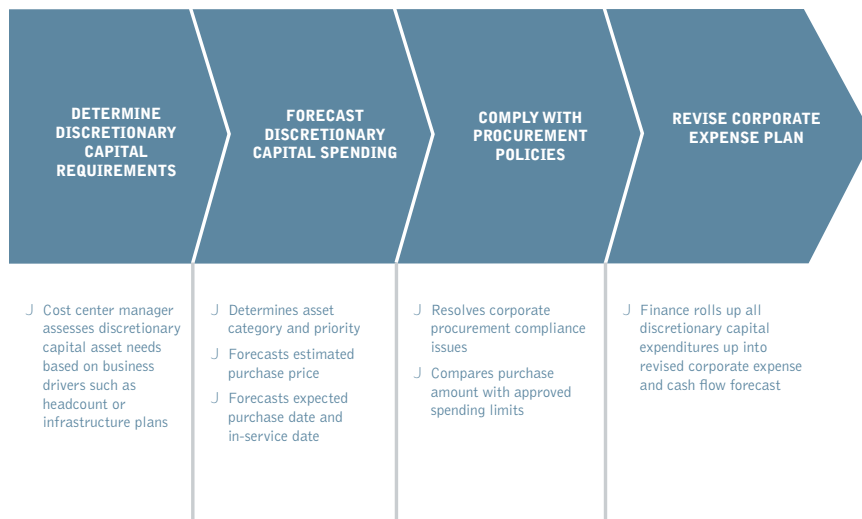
DETERMINE DISCRETIONARY CAPITAL REQUIREMENTS

FORECAST DISCRETIONARY CAPITAL SPENDING

COMPLY WITH PROCUREMENT POLICIES

REVISE CORPORATE EXPENSE PLAN

J Cost center manager assesses discretionary capital asset needs based on business drivers such as headcount or infrastructure plans

J Determines asset category and priority

J Forecasts estimated purchase price

J Forecasts expected purchase date and in-service date

J Resolves corporate procurement compliance issues

J Compares purchase amount with approved spending limits

J Finance rolls up all discretionary capital expenditures up into revised corporate expense and cash flow forecast